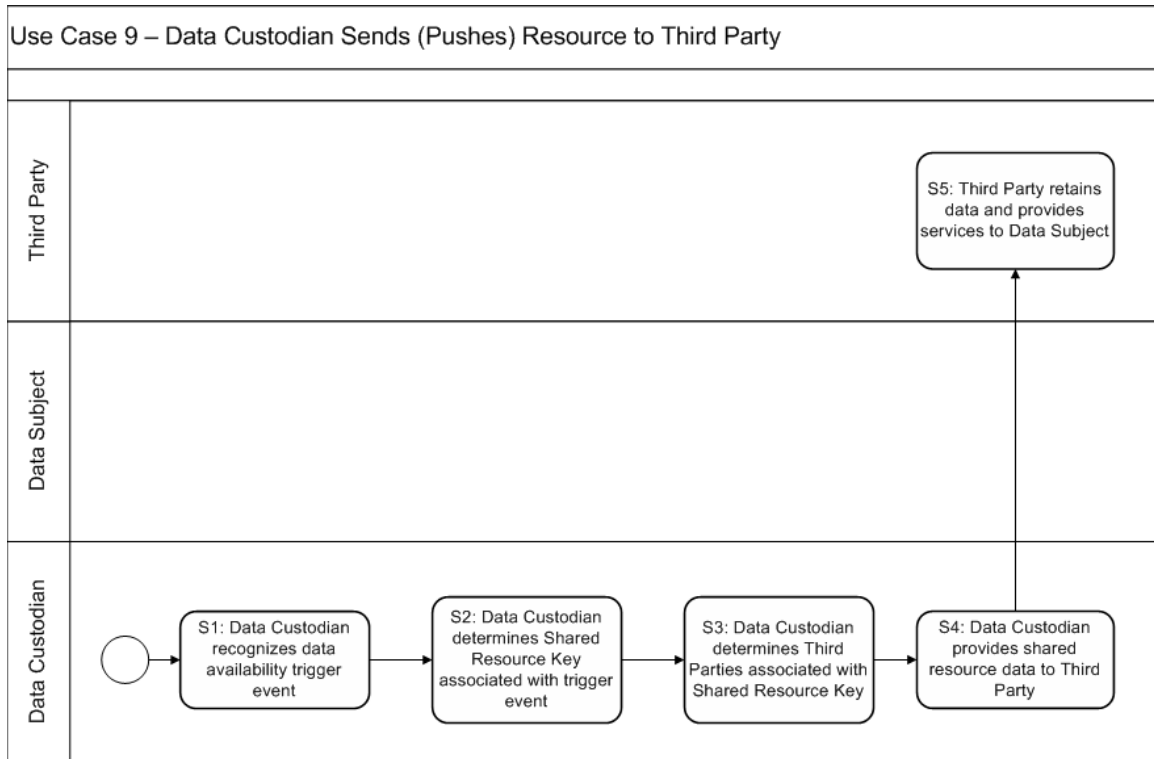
Use Case 9 – Data Custodian Sends (Pushes) Resource to Third Party

Third Party

S5: Third Party retains data and provides services to Data Subject

Data Subject

Data Custodian

S1: Data Custodian recognizes data availability trigger event

S2: Data Custodian determines Shared Resource Key associated with trigger event

S3: Data Custodian determines Third Parties associated with Shared Resource Key

S4: Data Custodian provides shared resource data to Third Party